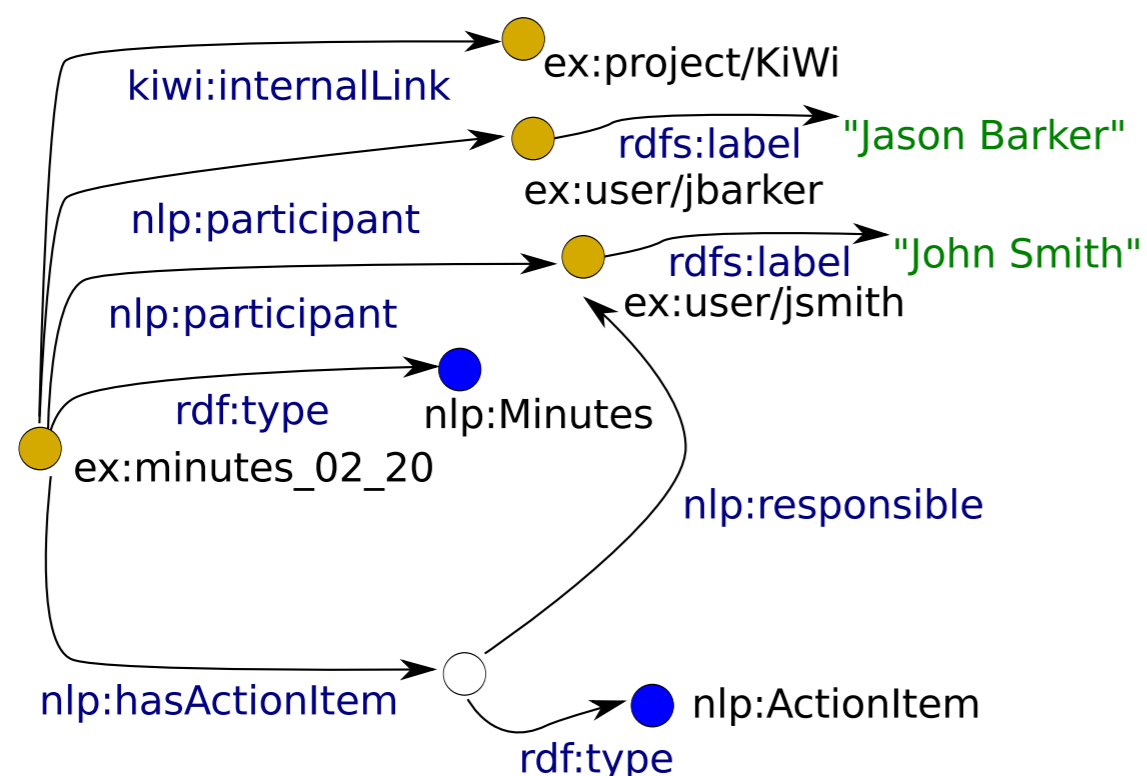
ex:project/KiWi
kiwi:internalLink
rdfs:label
"Jason Barker"
ex:user/jbarker
nlp:participant
rdfs:label
"John Smith"
nlp:participant
ex:user/jsmith
rdf:type
nlp:Minutes
ex:minutes_02_20
nlp:responsible
nlp:hasActionItem
nlp:ActionItem
rdf:type